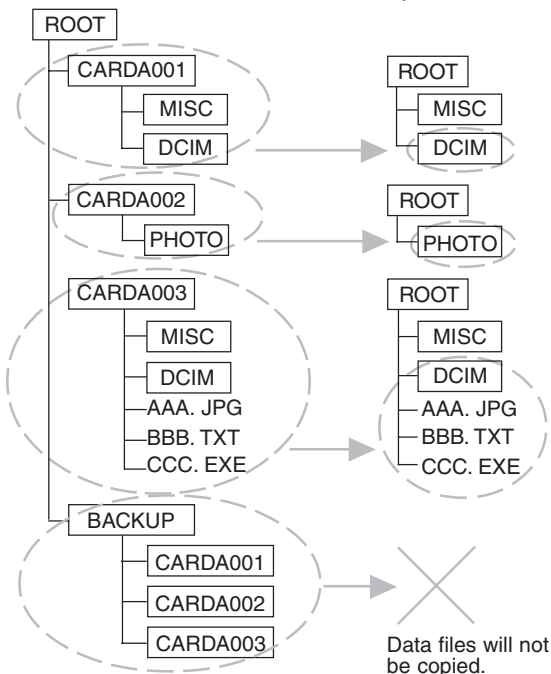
ROOT
CARDA001
MISC
DCIM
CARDA002
PHOTO
CARDA003
MISC
DCIM
AAA. JPG
BBB. TXT
CCC. EXE
BACKUP
CARDA001
CARDA002
CARDA003

ROOT
MISC
DCIM

ROOT
PHOTO

ROOT
MISC
DCIM
AAA. JPG
BBB. TXT
CCC. EXE

Data files will not be copied.